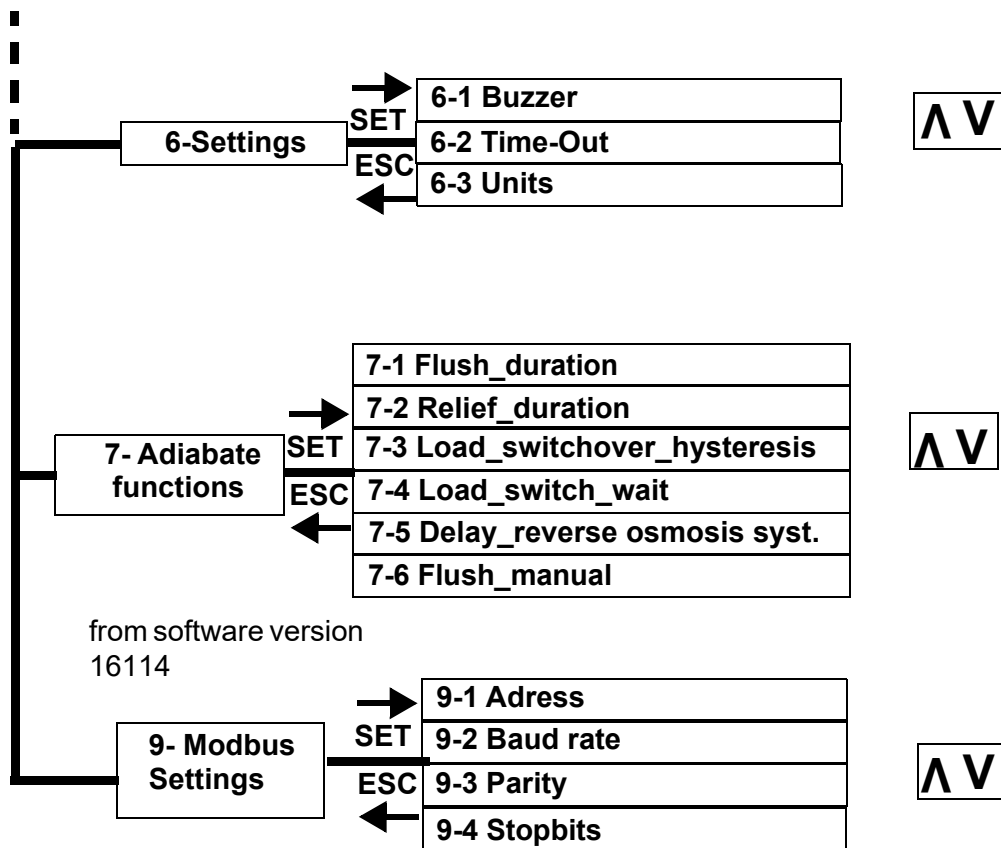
6-Settings

SET

ESC

6-1 Buzzer

6-2 Time-Out

6-3 Units

Λ V

7- Adiabate functions

SET

ESC

7-1 Flush_duration

7-2 Relief_duration

7-3 Load_switchover_hysteresis

7-4 Load_switch_wait

7-5 Delay_reverse osmosis syst.

7-6 Flush_manual

Λ V

from software version 16114

9- Modbus Settings

SET

ESC

9-1 Adress

9-2 Baud rate

9-3 Parity

9-4 Stopbits

Λ V